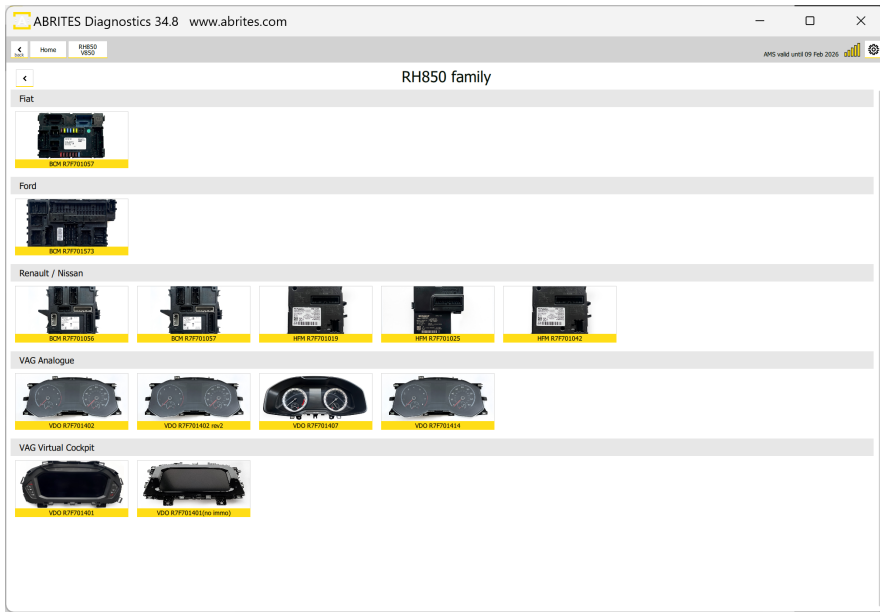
ABRITES Diagnostics 34.8 www.abrites.com

back Home RH850 V850

AMS valid until 09 Feb 2026

RH850 family

Fiat

BCM R7F701057

Ford

BCM R7F701573

Renault / Nissan

BCM R7F701056

BCM R7F701057

HFM R7F701019

HFM R7F701025

HFM R7F701042

VAG Analogue

VDO R7F701402

VDO R7F701402 rev2

VDO R7F701407

VDO R7F701414

VAG Virtual Cockpit

VDO R7F701401

VDO R7F701401(no immo)